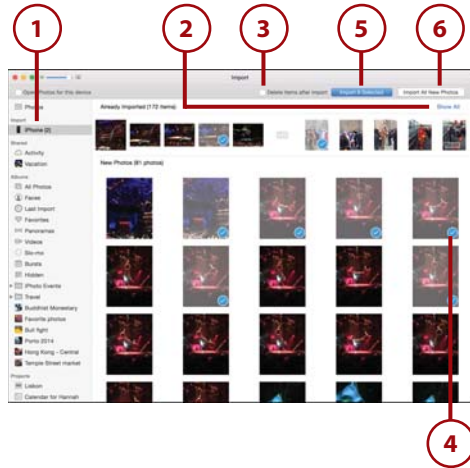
1
2
3
5
6
Open Photos for this device
Import
Delete items after import
Import 4 Selected
Import All New Photos
Photos
Import
iPhone (2)
Shared
Activity
Vacation
Albums
All Photos
Faces
Last Import
Favorites
Panoramas
Videos
Slo-mo
Bursts
Hidden
Photo Events
Travel
Buddhist Monastery
Favorite photos
Bull fight
Porto 2014
Hong Kong - Central
Temple Street market
Projects
Lisbon
Calendar for Hannah
Already Imported (172 Items)
Show All
New Photos (81 photos)
4